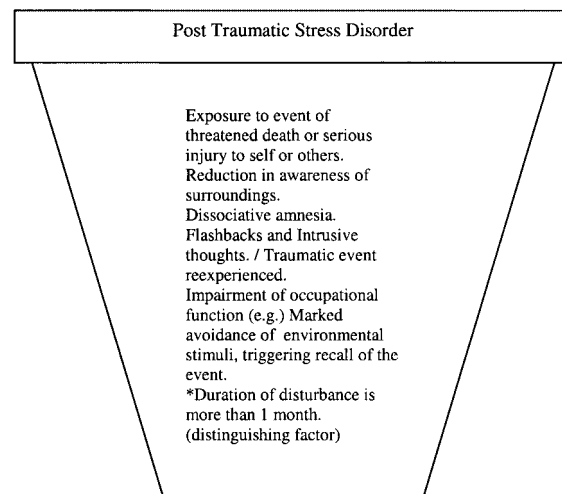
Post Traumatic Stress Disorder

Exposure to event of threatened death or serious injury to self or others.
Reduction in awareness of surroundings.
Dissociative amnesia.
Flashbacks and Intrusive thoughts. / Traumatic event reexperienced.
Impairment of occupational function (e.g.) Marked avoidance of environmental stimuli, triggering recall of the event.
*Duration of disturbance is more than 1 month. (distinguishing factor)